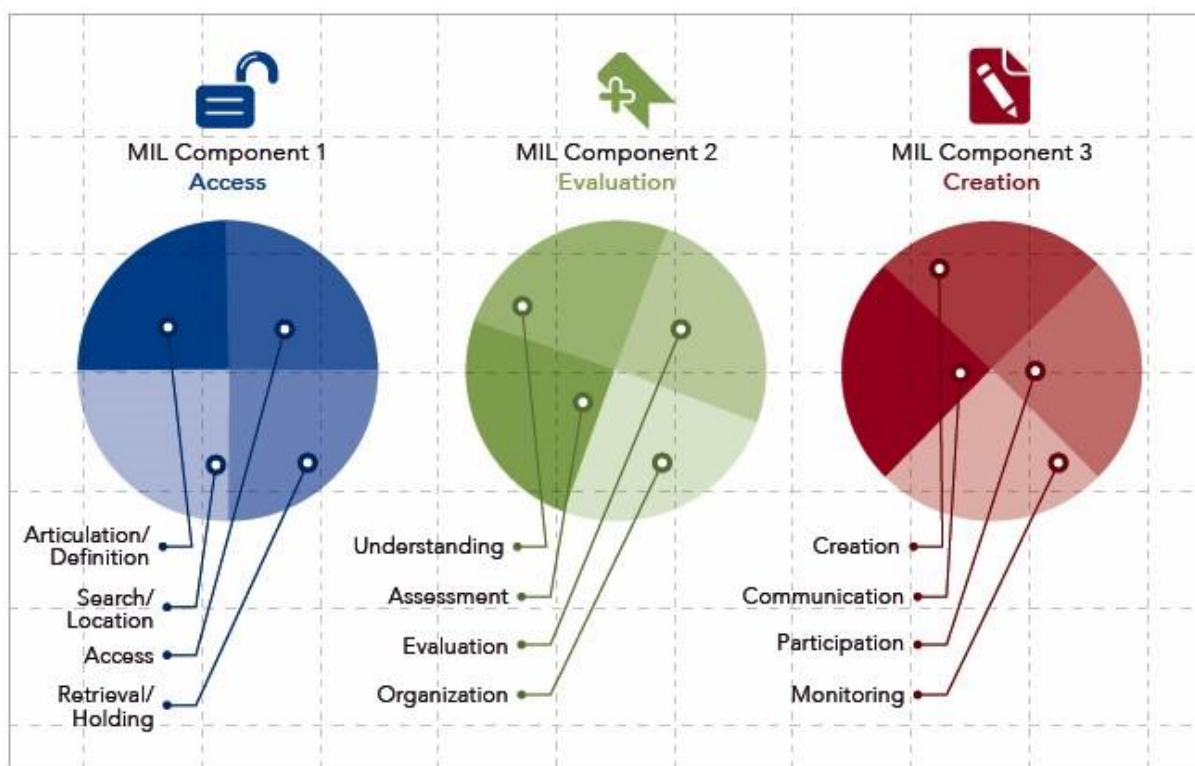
MIL Component 1
Access

Articulation/ Definition
Search/ Location
Access
Retrieval/ Holding

MIL Component 2
Evaluation

Understanding
Assessment
Evaluation
Organization

MIL Component 3
Creation

Creation
Communication
Participation
Monitoring